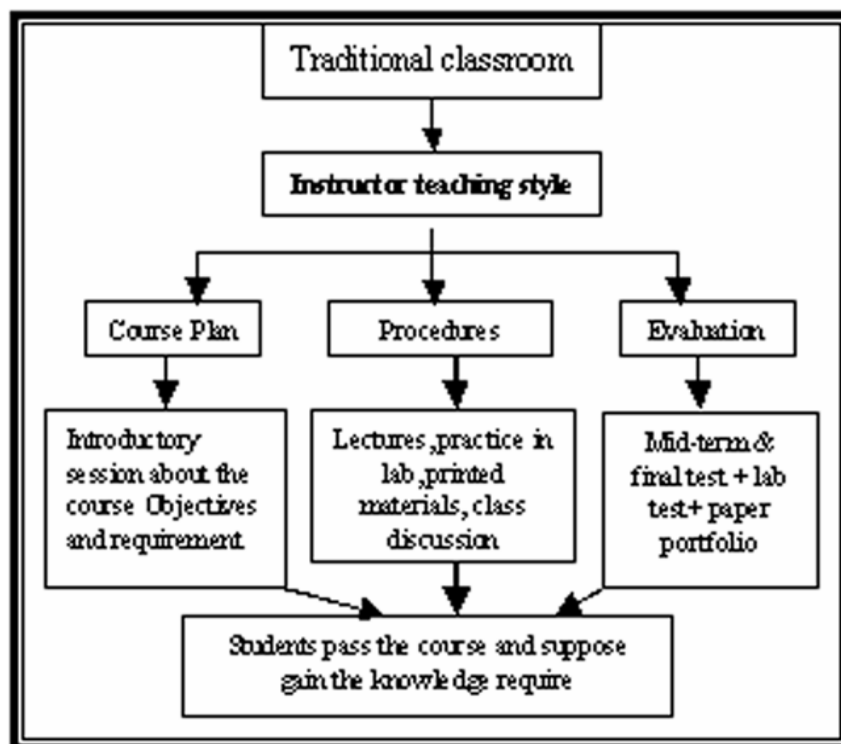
Traditional classroom

Instructor teaching style

Course Plan

Procedures

Evaluation

Introductory session about the course Objectives and requirement.

Lectures, practice in lab, printed materials, class discussion

Mid-term & final test + lab test+ paper portfolio

Students pass the course and suppose gain the knowledge require